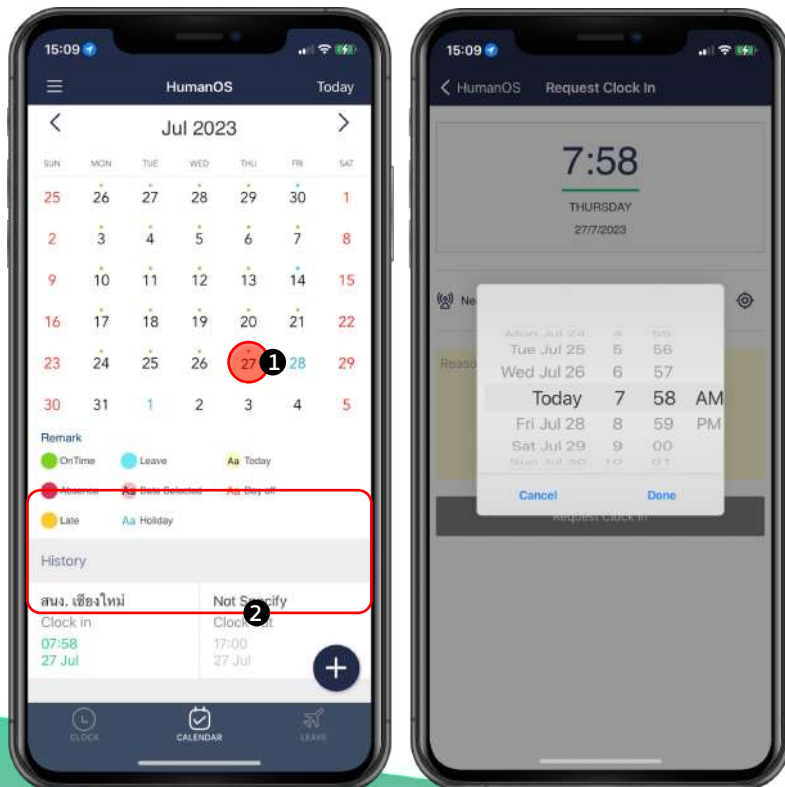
15:09

HumanOS
Today

Jul 2023

| SUN | MON | TUE | WED | THU | FRI | SAT |
|---|---|---|---|---|---|---|
| 25 | 26 | 27 | 28 | 29 | 30 | 1 |
| 2 | 3 | 4 | 5 | 6 | 7 | 8 |
| 9 | 10 | 11 | 12 | 13 | 14 | 15 |
| 16 | 17 | 18 | 19 | 20 | 21 | 22 |
| 23 | 24 | 25 | 26 | 27 | 28 | 29 |
| 30 | 31 | 1 | 2 | 3 | 4 | 5 |

1

Remark
OnTime
Leave
Aa Today
Absence
Aa Date Selected
Aa Day off
Late
Aa Holiday

History

สนง. เชียงใหม่
Clock in
07:58
27 Jul

Not Specify
Clock out
17:00
27 Jul

2

+

CLOCK
CALENDAR
LEAVE

15:09

HumanOS
Request Clock In

7:58
THURSDAY
27/7/2023

Ne

Reaso

Mon Jul 24
Tue Jul 25
Wed Jul 26
Today
Fri Jul 28
Sat Jul 29
Sun Jul 30

4
5
6
7
8
9
10

55
56
57
58
59
00
01

AM
PM

Cancel
Done

Request Clock In